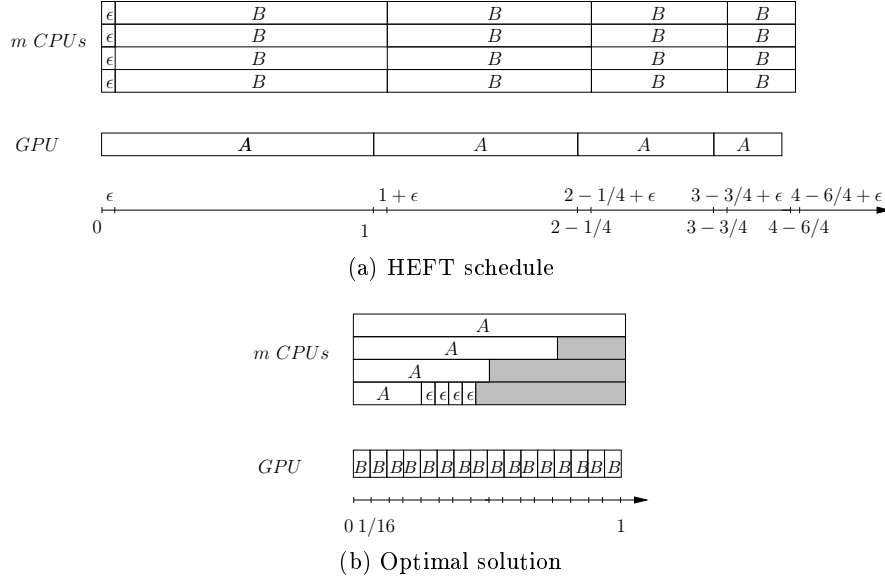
$m\ CPUs$

| $\epsilon$ | $B$ | $B$ | $B$ | $B$ |
|---|---|---|---|---|
| $\epsilon$ | $B$ | $B$ | $B$ | $B$ |
| $\epsilon$ | $B$ | $B$ | $B$ | $B$ |
| $\epsilon$ | $B$ | $B$ | $B$ | $B$ |

$GPU$ $A$ $A$ $A$ $A$

$\epsilon$ $1+\epsilon$ $2-1/4+\epsilon$ $3-3/4+\epsilon$ $4-6/4+\epsilon$

0 1 $2-1/4$ $3-3/4$ $4-6/4$

(a) HEFT schedule

$m\ CPUs$

$A$
$A$
$A$
$A$ $\epsilon$ $\epsilon$ $\epsilon$ $\epsilon$

$GPU$ $B$ $B$ $B$ $B$ $B$ $B$ $B$ $B$ $B$ $B$ $B$ $B$ $B$ $B$ $B$ $B$

0 1/16 1

(b) Optimal solution